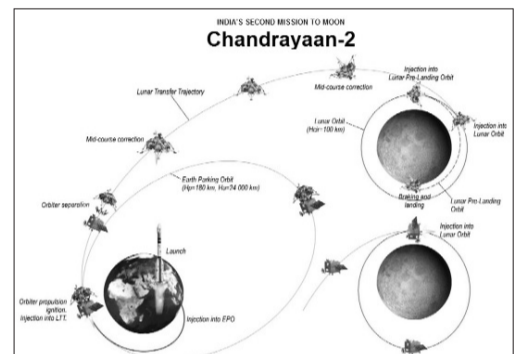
INDIA'S SECOND MISSION TO MOON

Chandrayaan-2

Lunar Transfer Trajectory

Mid-course correction

Injection into Lunar Pre-Landing Orbit

Mid-course correction

Lunar Orbit (Hcir=100 km)

Injection into Lunar Orbit

Earth Parking Orbit (Hp=180 km, Ha=24 000 km)

Braking and landing

Lunar Pre-Landing Orbit

Orbiter separation

Launch

Injection into Lunar Orbit

Orbiter propulsion ignition. Injection into LTT.

Injection into EPO